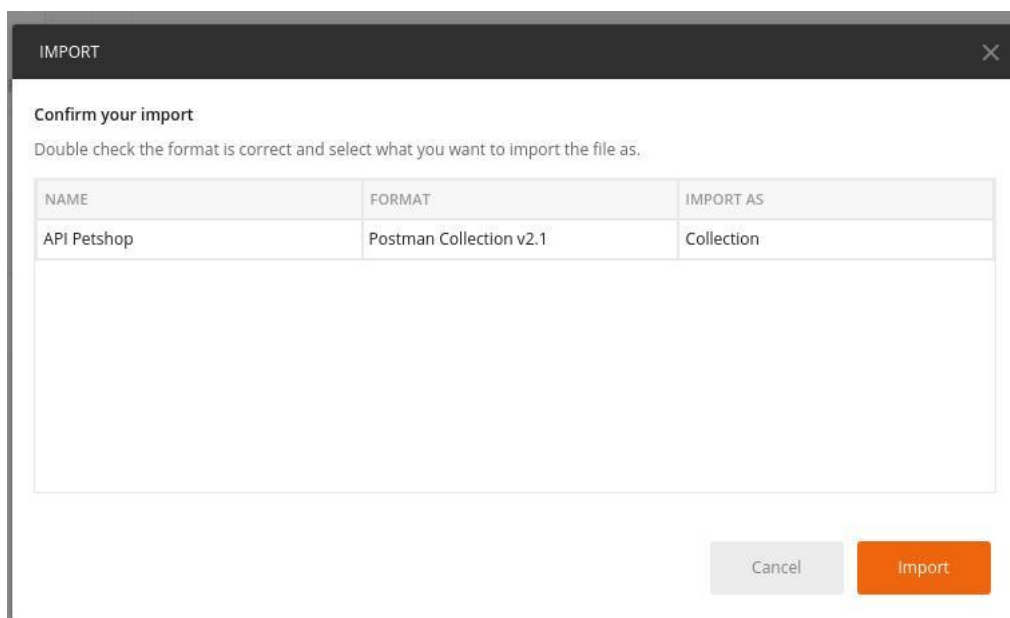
IMPORT

Confirm your import

Double check the format is correct and select what you want to import the file as.

| NAME | FORMAT | IMPORT AS |
|---|---|---|
| API Petshop | Postman Collection v2.1 | Collection |

Cancel Import